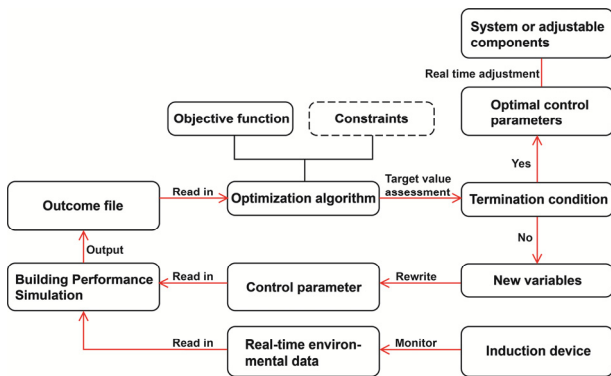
System or adjustable components

Real time adjustment

Optimal control parameters

Objective function

Constraints

Yes

Outcome file

Read in

Optimization algorithm

Target value assessment

Termination condition

Output

No

Building Performance Simulation

Read in

Control parameter

Rewrite

New variables

Read in

Real-time environmental data

Monitor

Induction device